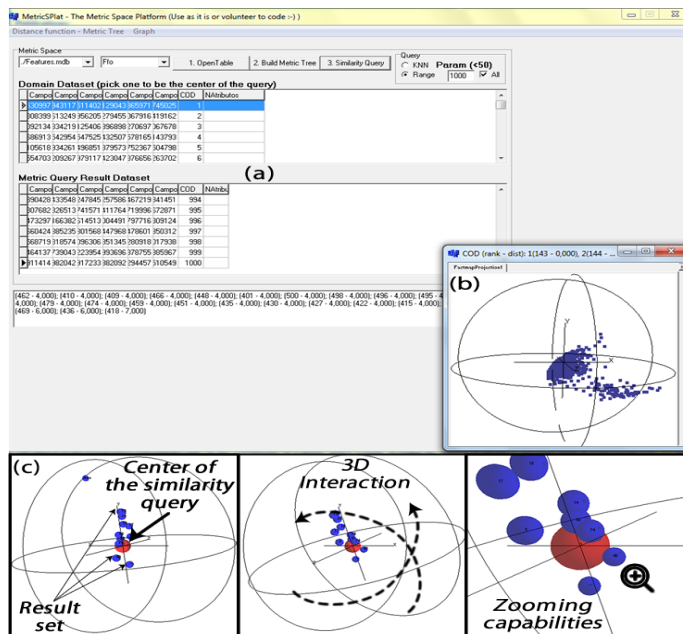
MetricSPlat - The Metric Space Platform (Use as it is or volunteer to code :-) )

Distance function - Metric Tree Graph

Metric Space

./Features.mdb

Ffo

1. OpenTable

2. Build Metric Tree

3. Similarity Query

Query

KNN

Range

Param (<50)

1000

All

Domain Dataset (pick one to be the center of the query)

| | Campo | Campo | Campo | Campo | Campo | Campo | COD | NAtributos |
|---|---|---|---|---|---|---|---|---|
| ▶ | 30997 | 343117 | 311402 | 129043 | 365571 | 745025 | 1 | |
| | 308399 | 313249 | 356205 | 379455 | 367916 | 119162 | 2 | |
| | 392134 | 334219 | 125406 | 396898 | 370697 | 367678 | 3 | |
| | 386913 | 342954 | 347525 | 132507 | 378165 | 143793 | 4 | |
| | 105618 | 334261 | 196851 | 379573 | 752367 | 304798 | 5 | |
| | 354703 | 309267 | 379117 | 123047 | 376656 | 363702 | 6 | |

(a)

Metric Query Result Dataset

| | Campo | Campo | Campo | Campo | Campo | Campo | COD | NAtribu |
|---|---|---|---|---|---|---|---|---|
| | 390428 | 133548 | 347845 | 257586 | 367219 | 341451 | 994 | |
| | 307682 | 326513 | 741571 | 311764 | 719996 | 372871 | 995 | |
| | 373297 | 166382 | 314513 | 304491 | 797716 | 309124 | 996 | |
| | 360424 | 385235 | 301568 | 147968 | 178601 | 350312 | 997 | |
| | 368719 | 318574 | 396306 | 351345 | 380918 | 317938 | 998 | |
| | 364137 | 739043 | 323954 | 393696 | 378755 | 385967 | 999 | |
| ▶ | 311414 | 382042 | 317233 | 382092 | 294457 | 310549 | 1000 | |

[462 - 4,000]; [410 - 4,000]; [409 - 4,000]; [466 - 4,000]; [448 - 4,000]; [401 - 4,000]; [500 - 4,000]; [498 - 4,000]; [496 - 4,000]; [495 - 4,000]; [479 - 4,000]; [474 - 4,000]; [459 - 4,000]; [451 - 4,000]; [435 - 4,000]; [430 - 4,000]; [427 - 4,000]; [422 - 4,000]; [415 - 4,000]; [469 - 6,000]; [436 - 6,000]; [418 - 7,000]

COD (rank - dist): 1(143 - 0,000), 2(144 - ...

FastmapProjection

(b)

Y

X

(c)

Center of the similarity query

Result set

3D Interaction

Zooming capabilities